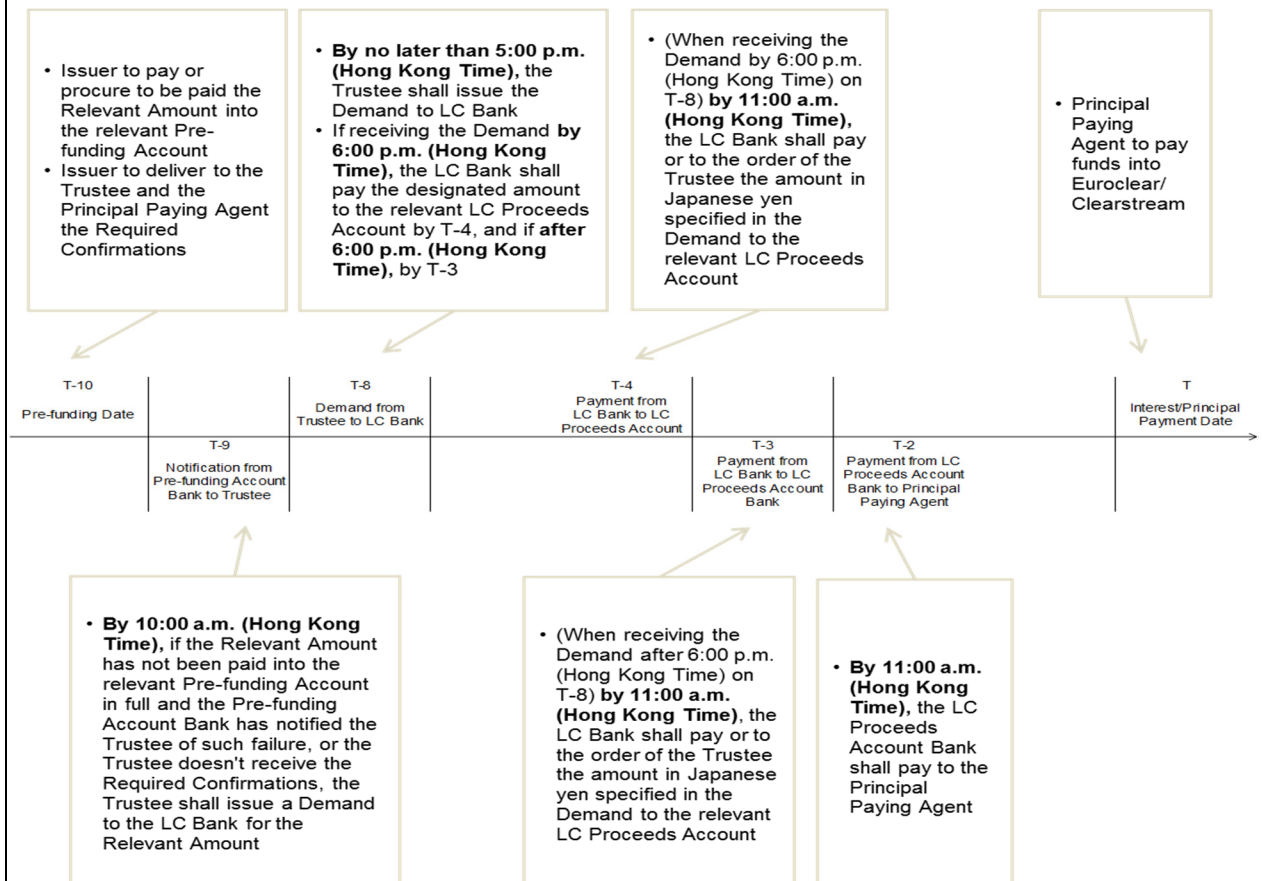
- Issuer to pay or procure to be paid the Relevant Amount into the relevant Pre-funding Account
- Issuer to deliver to the Trustee and the Principal Paying Agent the Required Confirmations

- **By no later than 5:00 p.m. (Hong Kong Time),** the Trustee shall issue the Demand to LC Bank
- If receiving the Demand **by 6:00 p.m. (Hong Kong Time),** the LC Bank shall pay the designated amount to the relevant LC Proceeds Account by T-4, and if **after 6:00 p.m. (Hong Kong Time),** by T-3

- (When receiving the Demand by 6:00 p.m. (Hong Kong Time) on T-8) **by 11:00 a.m. (Hong Kong Time),** the LC Bank shall pay or to the order of the Trustee the amount in Japanese yen specified in the Demand to the relevant LC Proceeds Account

- Principal Paying Agent to pay funds into Euroclear/ Clearstream

T-10
Pre-funding Date

T-8
Demand from Trustee to LC Bank

T-4
Payment from LC Bank to LC Proceeds Account

T
Interest/Principal Payment Date

T-9
Notification from Pre-funding Account Bank to Trustee

T-3
Payment from LC Bank to LC Proceeds Account Bank

T-2
Payment from LC Proceeds Account Bank to Principal Paying Agent

- **By 10:00 a.m. (Hong Kong Time),** if the Relevant Amount has not been paid into the relevant Pre-funding Account in full and the Pre-funding Account Bank has notified the Trustee of such failure, or the Trustee doesn't receive the Required Confirmations, the Trustee shall issue a Demand to the LC Bank for the Relevant Amount

- (When receiving the Demand after 6:00 p.m. (Hong Kong Time) on T-8) **by 11:00 a.m. (Hong Kong Time)**, the LC Bank shall pay or to the order of the Trustee the amount in Japanese yen specified in the Demand to the relevant LC Proceeds Account

- **By 11:00 a.m. (Hong Kong Time),** the LC Proceeds Account Bank shall pay to the Principal Paying Agent